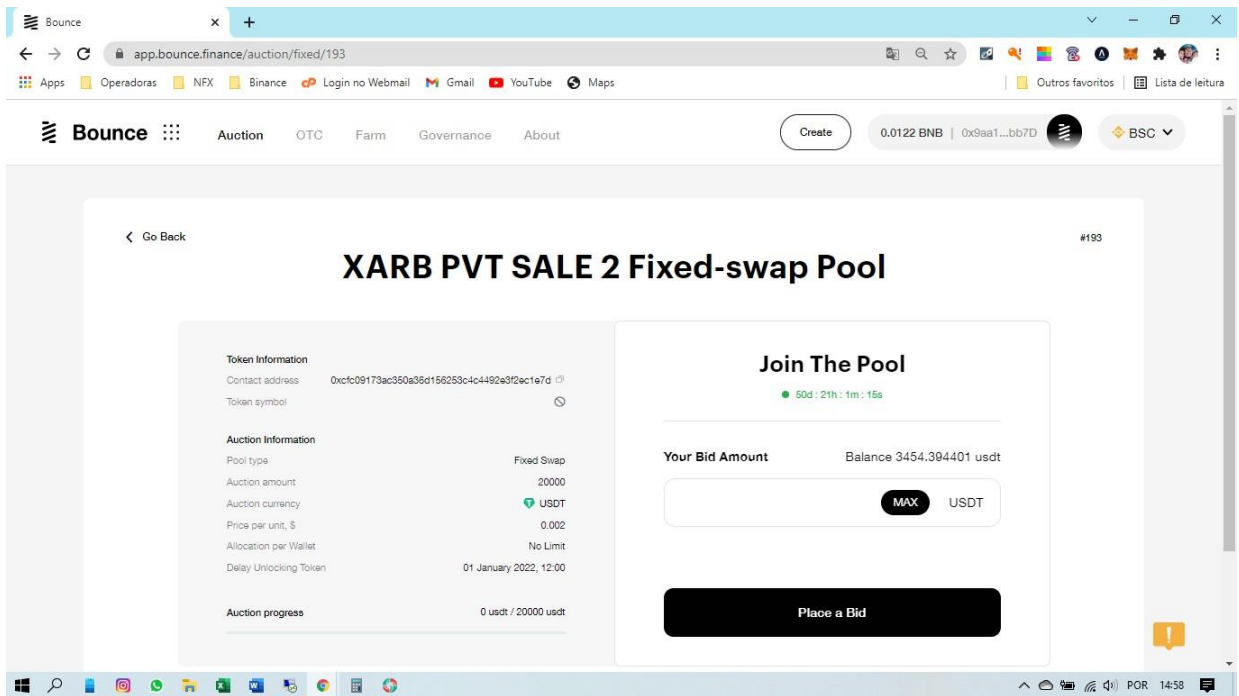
Bounce

app.bounce.finance/auction/fixed/193

Apps Operadoras NFX Binance Login no Webmail Gmail YouTube Maps Outros favoritos Lista de leitura

Bounce Auction OTC Farm Governance About Create 0.0122 BNB | 0x9aa1...bb7D BSC

Go Back #193

XARB PVT SALE 2 Fixed-swap Pool

Token Information
Contact address 0xcfc09173ac350a36d156253c4c4492e3f2ec1e7d
Token symbol

Auction Information
Pool type Fixed Swap
Auction amount 20000
Auction currency USDT
Price per unit, $ 0.002
Allocation per Wallet No Limit
Delay Unlocking Token 01 January 2022, 12:00

Auction progress 0 usdt / 20000 usdt

Join The Pool
50d : 21h : 1m : 15s

Your Bid Amount Balance 3454.394401 usdt
MAX USDT

Place a Bid

POR 14:58